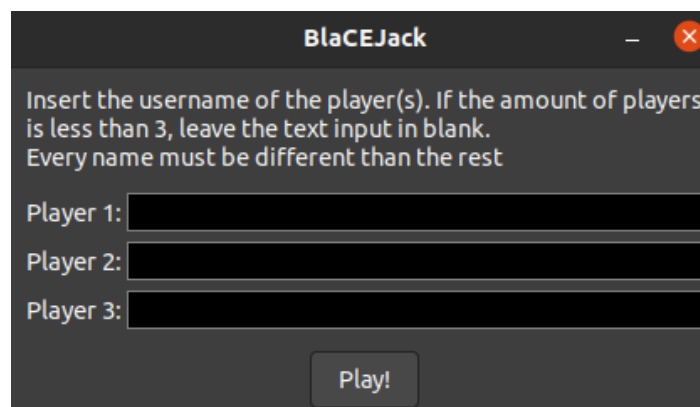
BlaCEJack

Insert the username of the player(s). If the amount of players is less than 3, leave the text input in blank.
Every name must be different than the rest

Player 1:

Player 2:

Player 3:

Play!